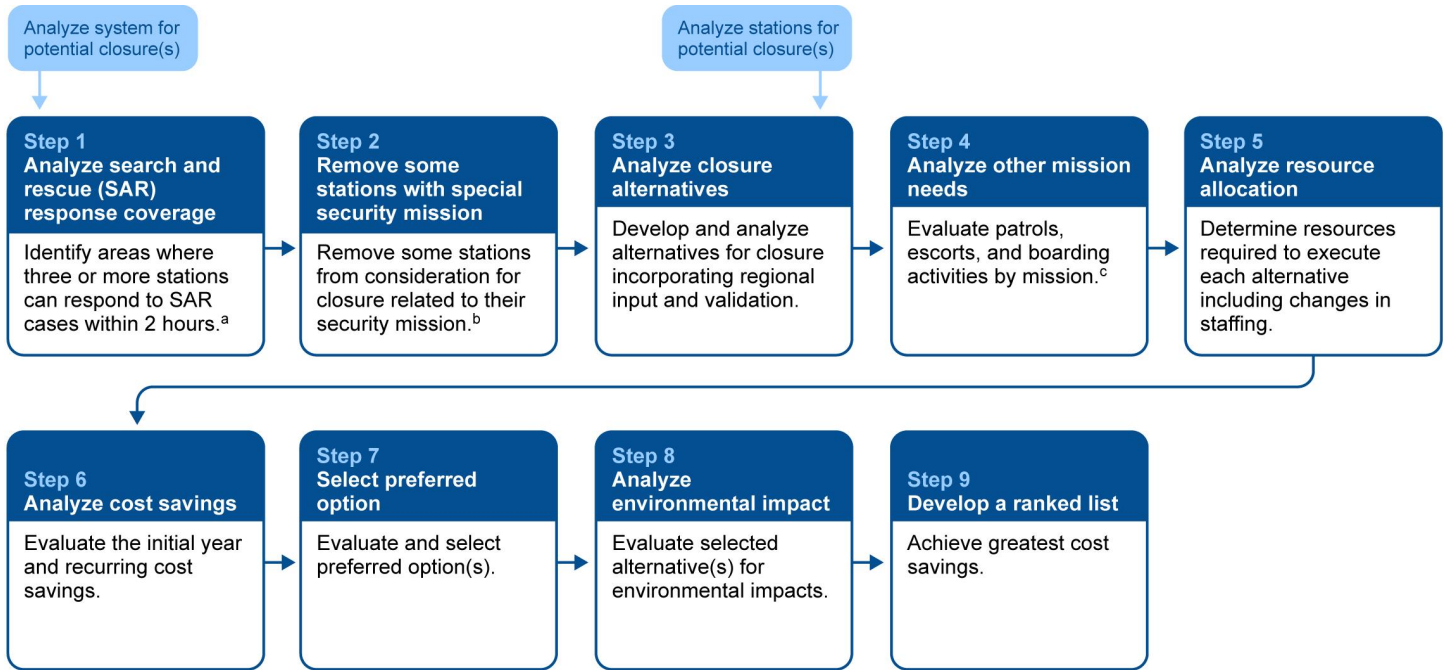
Analyze system for potential closure(s)

Analyze stations for potential closure(s)

Step 1
Analyze search and rescue (SAR) response coverage

Identify areas where three or more stations can respond to SAR cases within 2 hours.$^{a}$

Step 2
Remove some stations with special security mission

Remove some stations from consideration for closure related to their security mission.$^{b}$

Step 3
Analyze closure alternatives

Develop and analyze alternatives for closure incorporating regional input and validation.

Step 4
Analyze other mission needs

Evaluate patrols, escorts, and boarding activities by mission.$^{c}$

Step 5
Analyze resource allocation

Determine resources required to execute each alternative including changes in staffing.

Step 6
Analyze cost savings

Evaluate the initial year and recurring cost savings.

Step 7
Select preferred option

Evaluate and select preferred option(s).

Step 8
Analyze environmental impact

Evaluate selected alternative(s) for environmental impacts.

Step 9
Develop a ranked list

Achieve greatest cost savings.